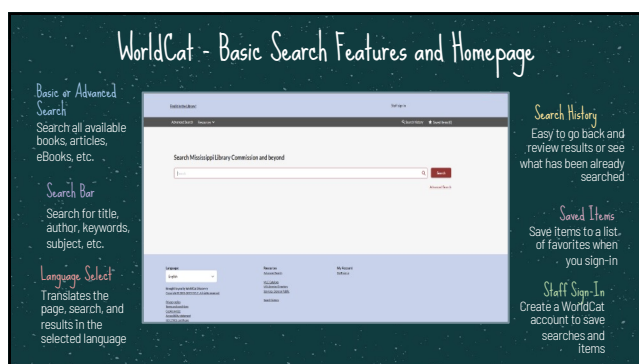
WorldCat - Basic Search Features and Homepage

Basic or Advanced Search
Search all available books, articles, eBooks, etc.

Search Bar
Search for title, author, keywords, subject, etc.

Language Select
Translates the page, search, and results in the selected language

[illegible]

Staff Sign in

Advanced Search Resources

Search History Saved Items

Search Mississippi Library Commission and beyond

Search

Search

Advanced Search

Language

English

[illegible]

Resources

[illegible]

My Account

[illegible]

Search History
Easy to go back and review results or see what has been already searched

Saved Items
Save items to a list of favorites when you sign-in

Staff Sign-In
Create a WorldCat account to save searches and items